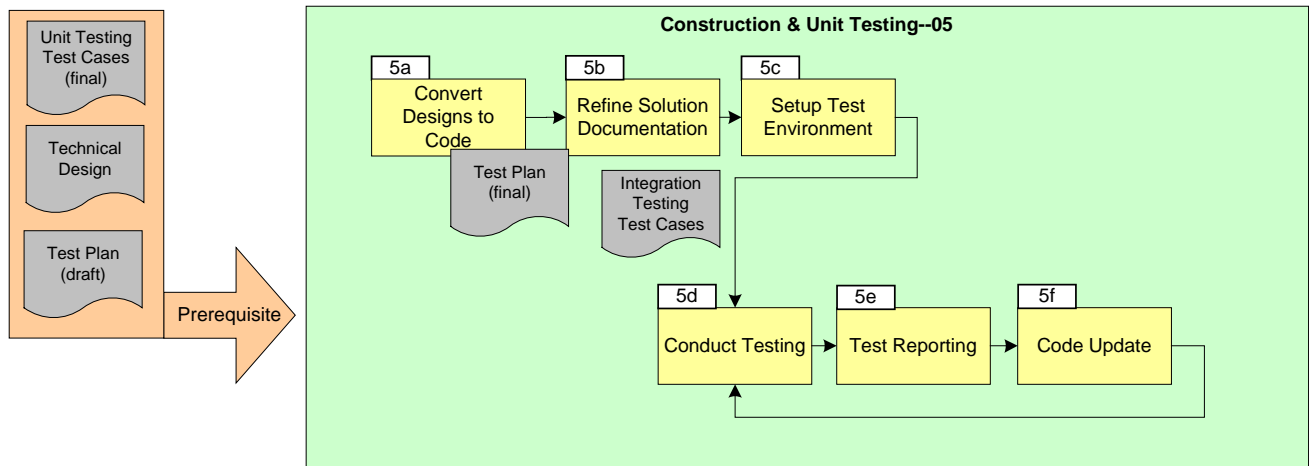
Unit Testing Test Cases (final)

Technical Design

Test Plan (draft)

Prerequisite

Construction & Unit Testing--05

5a
Convert Designs to Code

5b
Refine Solution Documentation

5c
Setup Test Environment

Test Plan (final)

Integration Testing Test Cases

5d
Conduct Testing

5e
Test Reporting

5f
Code Update